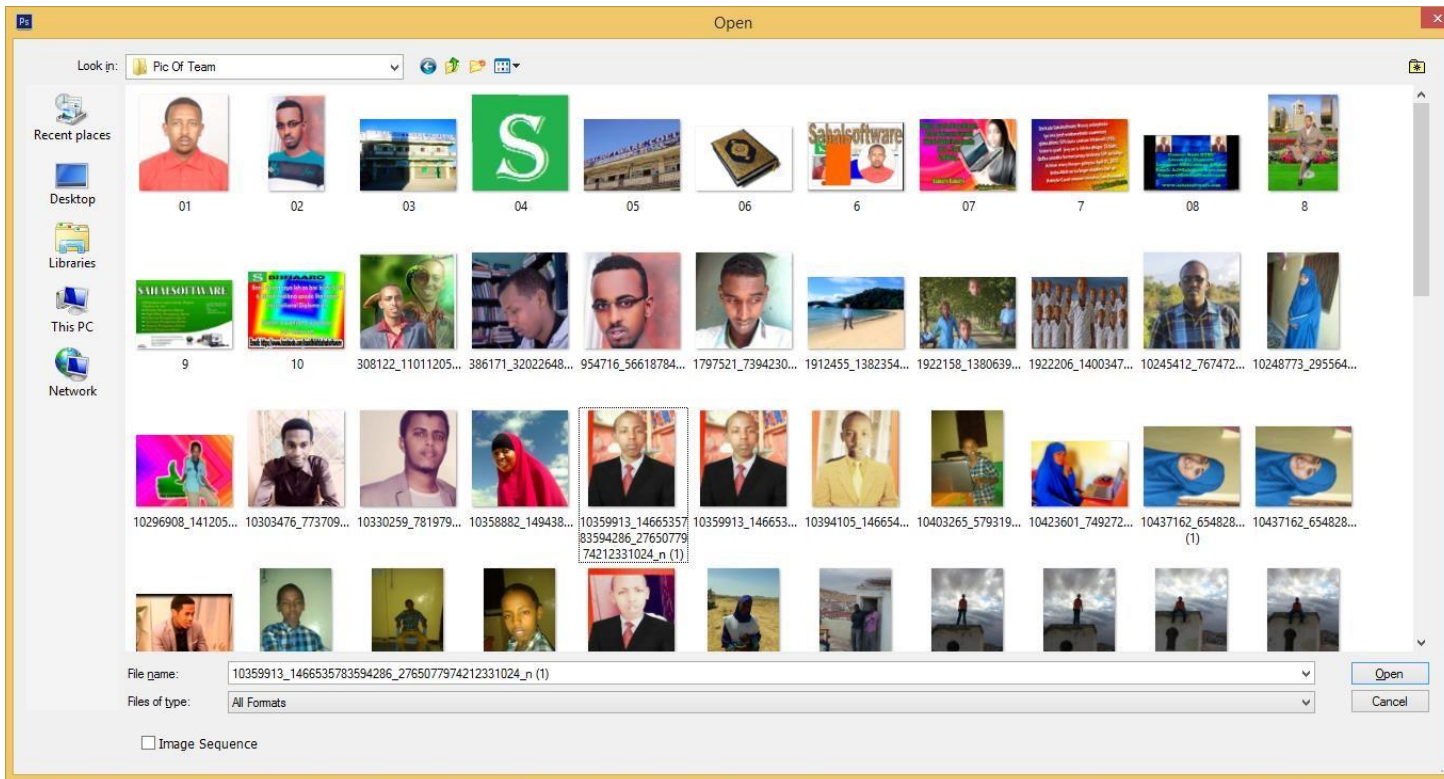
Ps

Open

Look in: Pic Of Team

Recent places

Desktop

Libraries

This PC

Network

01 02 03 04 05 06 6 07 7 08 8

9 10 308122_11011205... 386171_32022648... 954716_56618784... 1797521_7394230... 1912455_1382354... 1922158_1380639... 1922206_1400347... 10245412_767472... 10248773_295564...

10296908_141205... 10303476_773709... 10330259_781979... 10358882_149438... 10359913_1466535783594286_2765077974212331024_n (1) 10359913_146653... 10394105_146654... 10403265_579319... 10423601_749272... 10437162_654828... (1) 10437162_654828...

File name: 10359913_1466535783594286_2765077974212331024_n (1)

Files of type: All Formats

Open

Cancel

Image Sequence